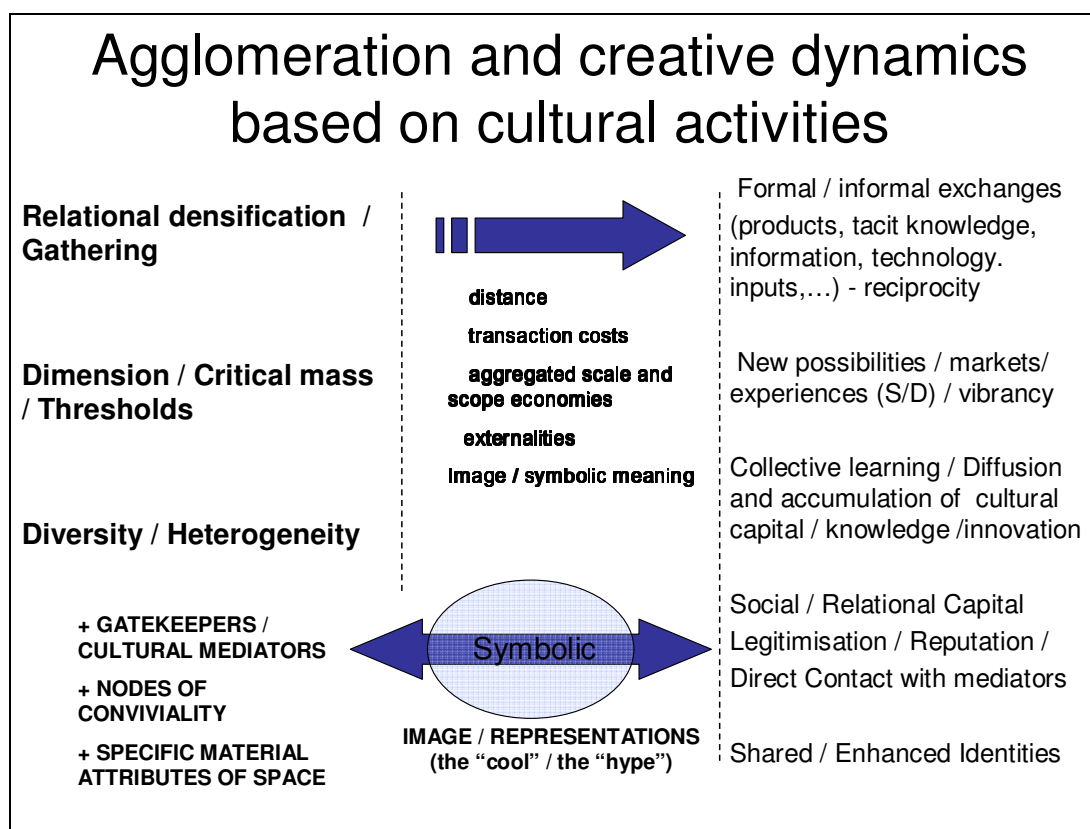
Agglomeration and creative dynamics based on cultural activities

Relational densification / Gathering

Dimension / Critical mass / Thresholds

Diversity / Heterogeneity

distance

transaction costs

aggregated scale and scope economies

externalities

image / symbolic meaning

Formal / informal exchanges (products, tacit knowledge, information, technology. inputs,…) - reciprocity

New possibilities / markets/ experiences (S/D) / vibrancy

Collective learning / Diffusion and accumulation of cultural capital / knowledge /innovation

+ GATEKEEPERS / CULTURAL MEDIATORS

+ NODES OF CONVIVIALITY

+ SPECIFIC MATERIAL ATTRIBUTES OF SPACE

Symbolic

IMAGE / REPRESENTATIONS (the "cool" / the "hype")

Social / Relational Capital

Legitimisation / Reputation / Direct Contact with mediators

Shared / Enhanced Identities